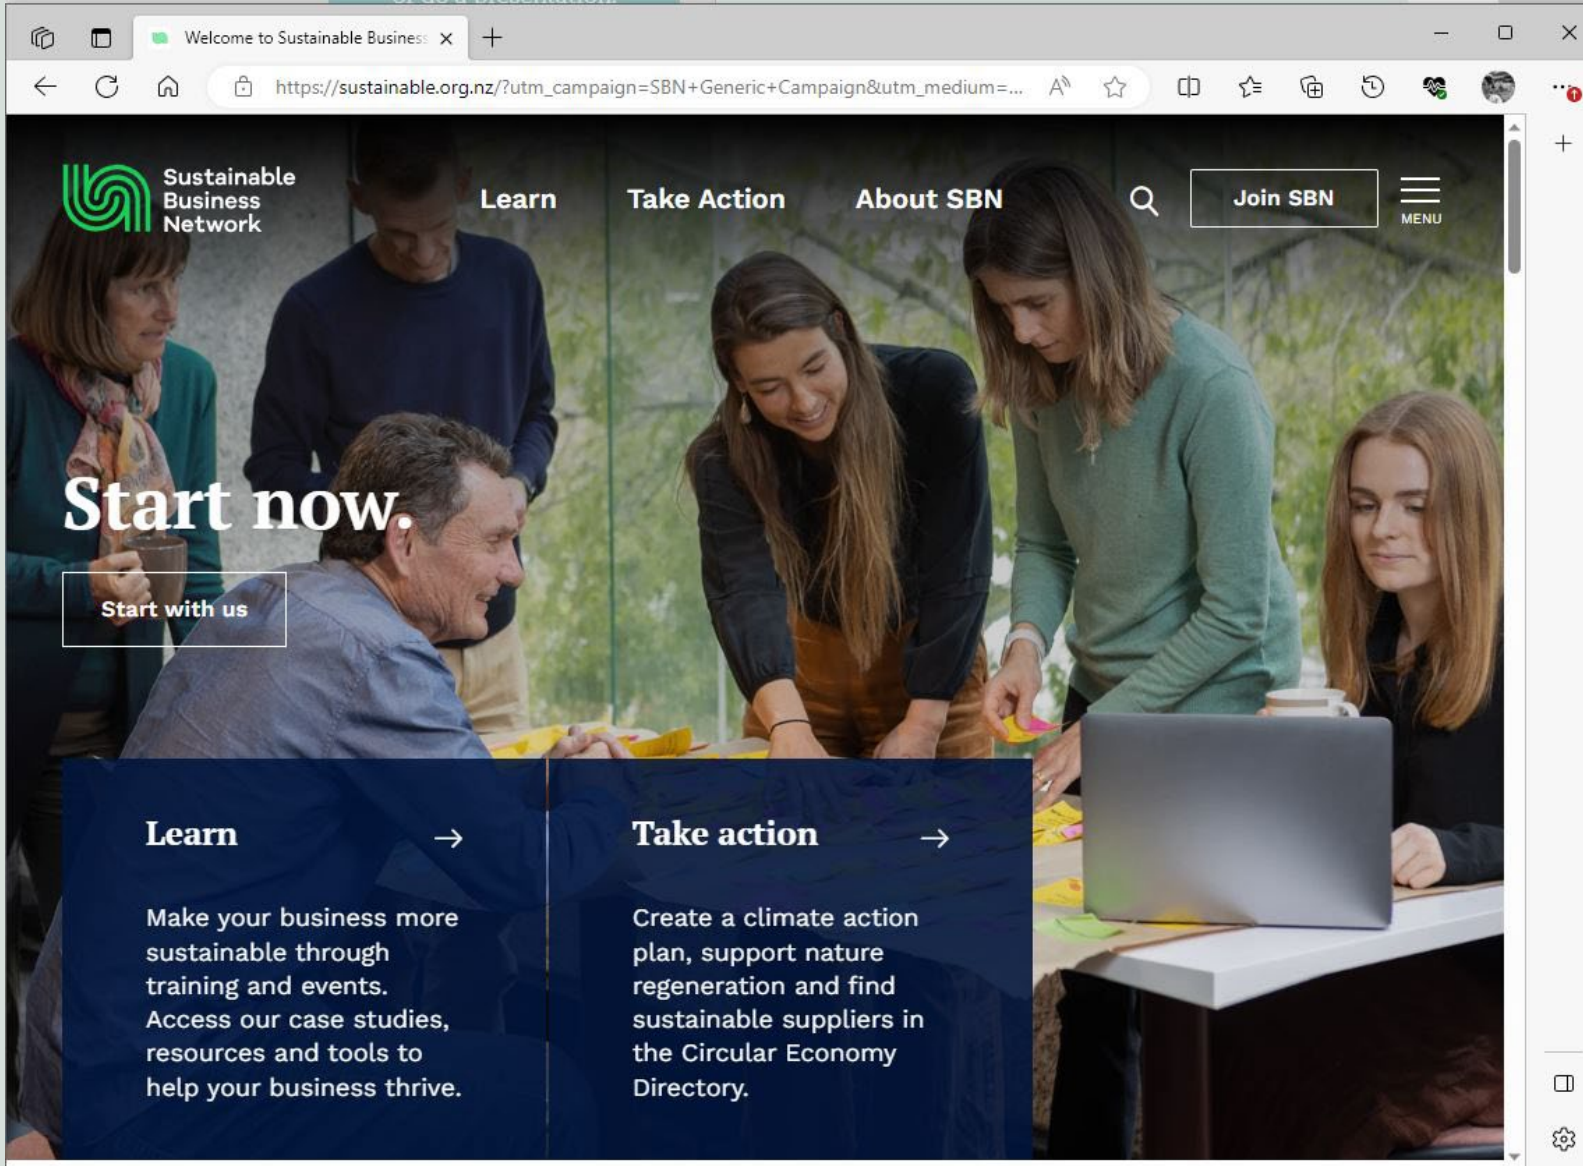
Welcome to Sustainable Busines

https://sustainable.org.nz/?utm_campaign=SBN+Generic+Campaign&utm_medium=...

Sustainable Business Network

Learn

Take Action

About SBN

Join SBN

MENU

Start now.

Start with us

Learn →

Make your business more sustainable through training and events. Access our case studies, resources and tools to help your business thrive.

Take action →

Create a climate action plan, support nature regeneration and find sustainable suppliers in the Circular Economy Directory.